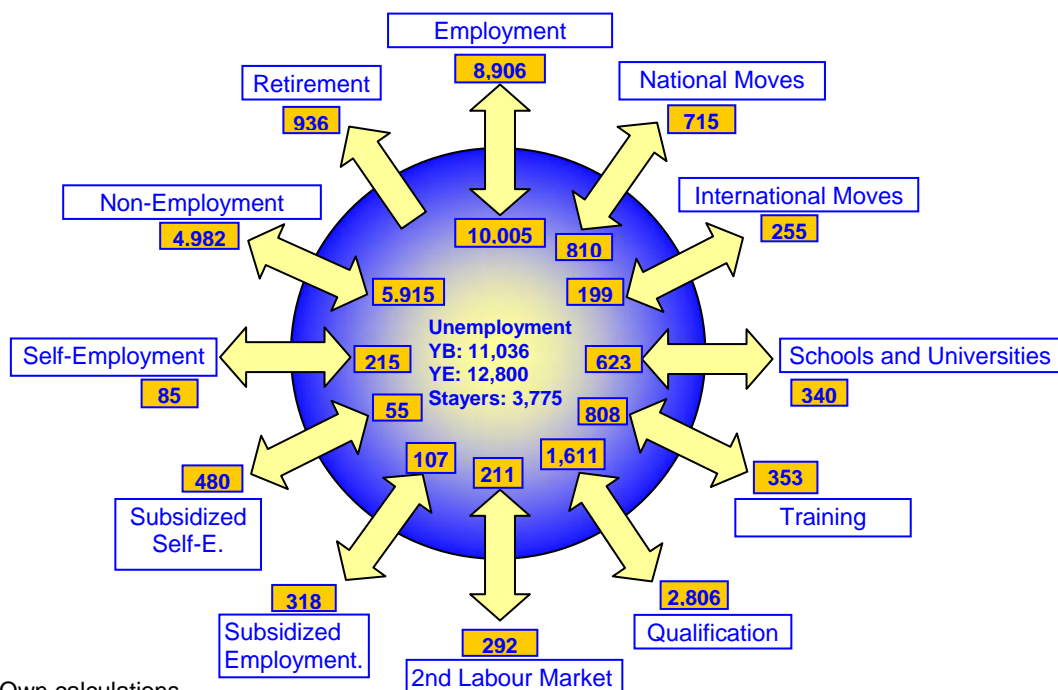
Employment

8,906

Retirement

936

National Moves

715

Non-Employment

4.982

10.005

810

International Moves

255

5.915

199

Unemployment
YB: 11,036
YE: 12,800
Stayers: 3,775

Self-Employment

215

623

Schools and Universities

85

340

55

808

480

107

211

1,611

353

Subsidized Self-E.

Training

318

2.806

Subsidized Employment.

Qualification

292

2nd Labour Market

Own calculations